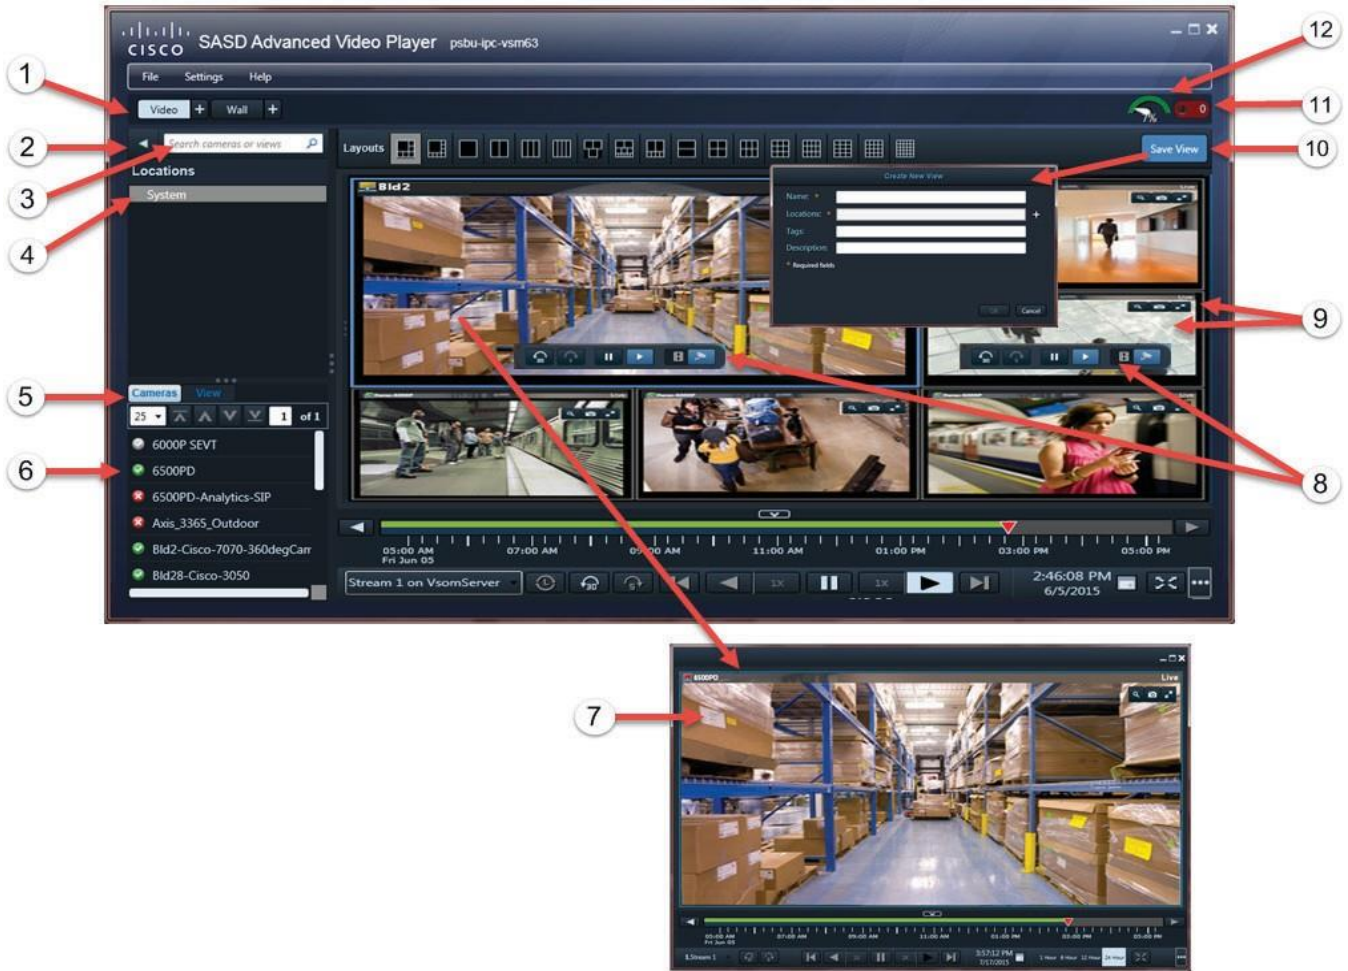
cisco SASD Advanced Video Player psbu-ipc-vsm63

File Settings Help

Video + Wall +

0

Search cameras or views

Locations

System

Layouts

Save View

Bld2

Create New View

Name: *

Locations: *

Tags:

Description:

* Required fields

Cancel

Cameras View

25 1 of 1

6000P SEVT

6500PD

6500PD-Analytics-SIP

Axis_3365_Outdoor

Bld2-Cisco-7070-360degCam

Bld28-Cisco-3050

05:00 AM Fri Jun 05 07:00 AM 09:00 AM 11:00 AM 01:00 PM 03:00 PM 05:00 PM

Stream 1 on VsomServer

1X 1X

2:46:08 PM 6/5/2015

6500PD Live

1

2

3

4

5

6

7

8

9

10

11

12